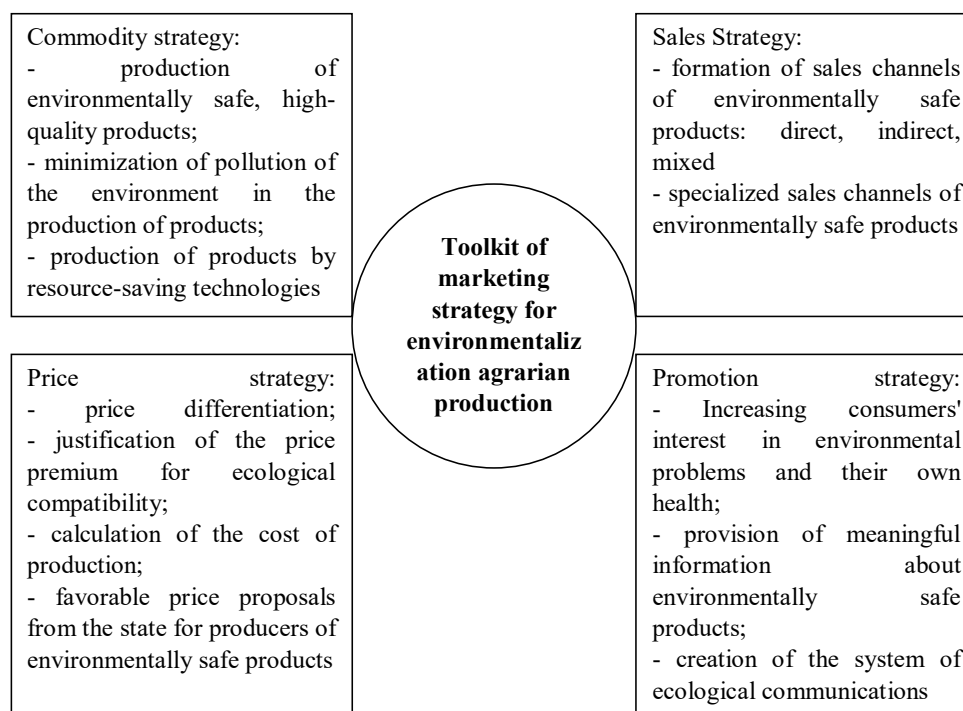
Commodity strategy:
- production of environmentally safe, high-quality products;
- minimization of pollution of the environment in the production of products;
- production of products by resource-saving technologies

Sales Strategy:
- formation of sales channels of environmentally safe products: direct, indirect, mixed
- specialized sales channels of environmentally safe products

Toolkit of marketing strategy for environmentalization agrarian production

Price strategy:
- price differentiation;
- justification of the price premium for ecological compatibility;
- calculation of the cost of production;
- favorable price proposals from the state for producers of environmentally safe products

Promotion strategy:
- Increasing consumers' interest in environmental problems and their own health;
- provision of meaningful information about environmentally safe products;
- creation of the system of ecological communications